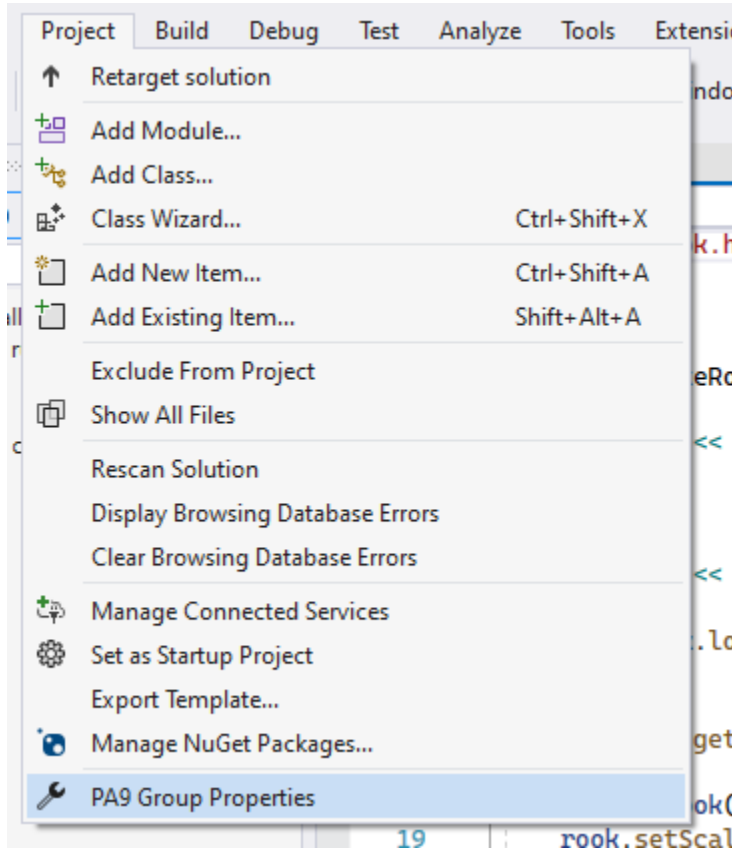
Project Build Debug Test Analyze Tools Extensi

Retarget solution
Add Module...
Add Class...
Class Wizard... Ctrl+Shift+X
Add New Item... Ctrl+Shift+A
Add Existing Item... Shift+Alt+A
Exclude From Project
Show All Files
Rescan Solution
Display Browsing Database Errors
Clear Browsing Database Errors
Manage Connected Services
Set as Startup Project
Export Template...
Manage NuGet Packages...
PA9 Group Properties

ndo
k.h
eRo
<<
<<
.lo
get
ok(
19
rook.setScal